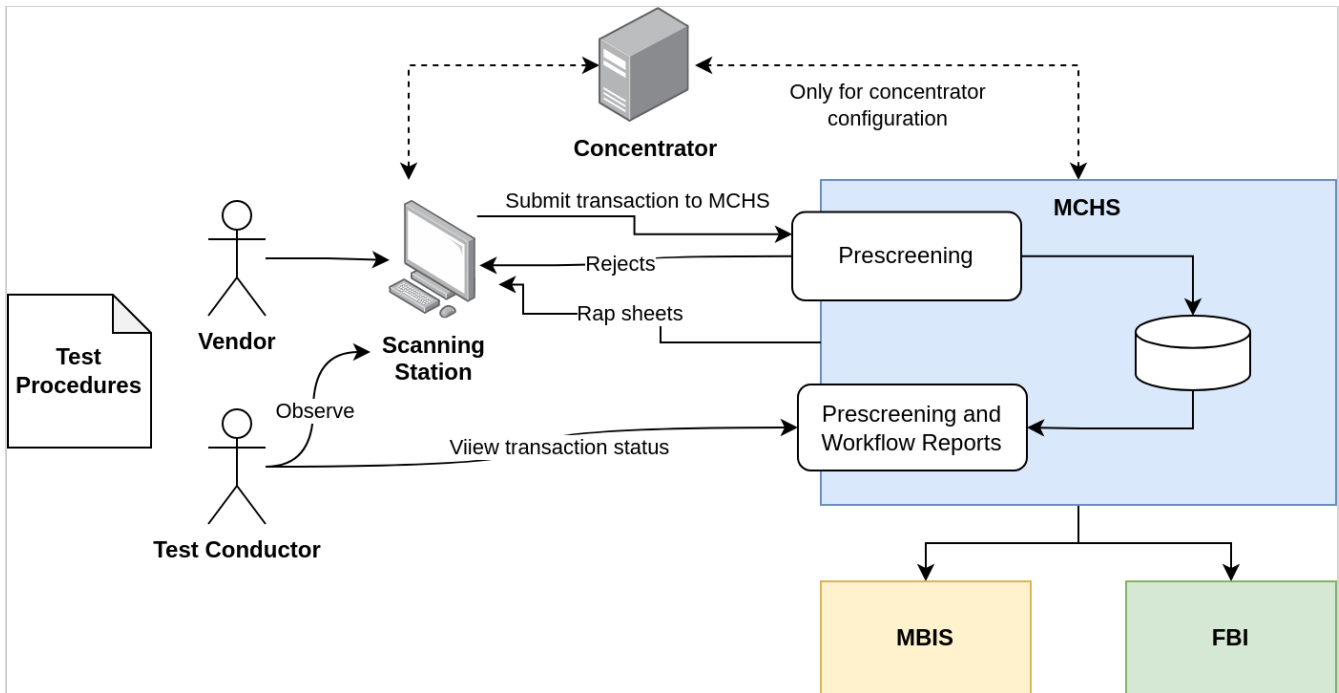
Concentrator

Only for concentrator configuration

MCHS

Submit transaction to MCHS

Prescreening

Rejects

Rap sheets

Vendor

Scanning Station

Test Procedures

Observe

Prescreening and Workflow Reports

Viiew transaction status

Test Conductor

MBIS

FBI